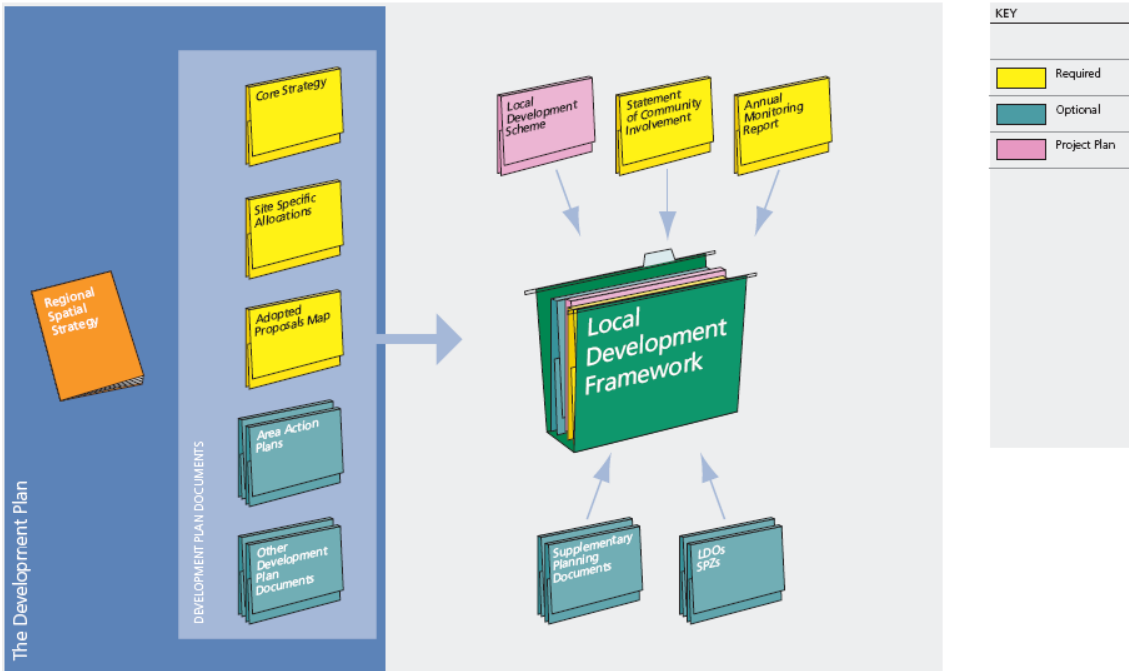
The Development Plan

Regional Spatial Strategy

DEVELOPMENT PLAN DOCUMENTS

Core Strategy

Site Specific Allocations

Adopted Proposals Map

Area Action Plans

Other Development Plan Documents

Local Development Scheme

Statement of Community Involvement

Annual Monitoring Report

Local Development Framework

Supplementary Planning Documents

LDOs SPZs

KEY

Required

Optional

Project Plan